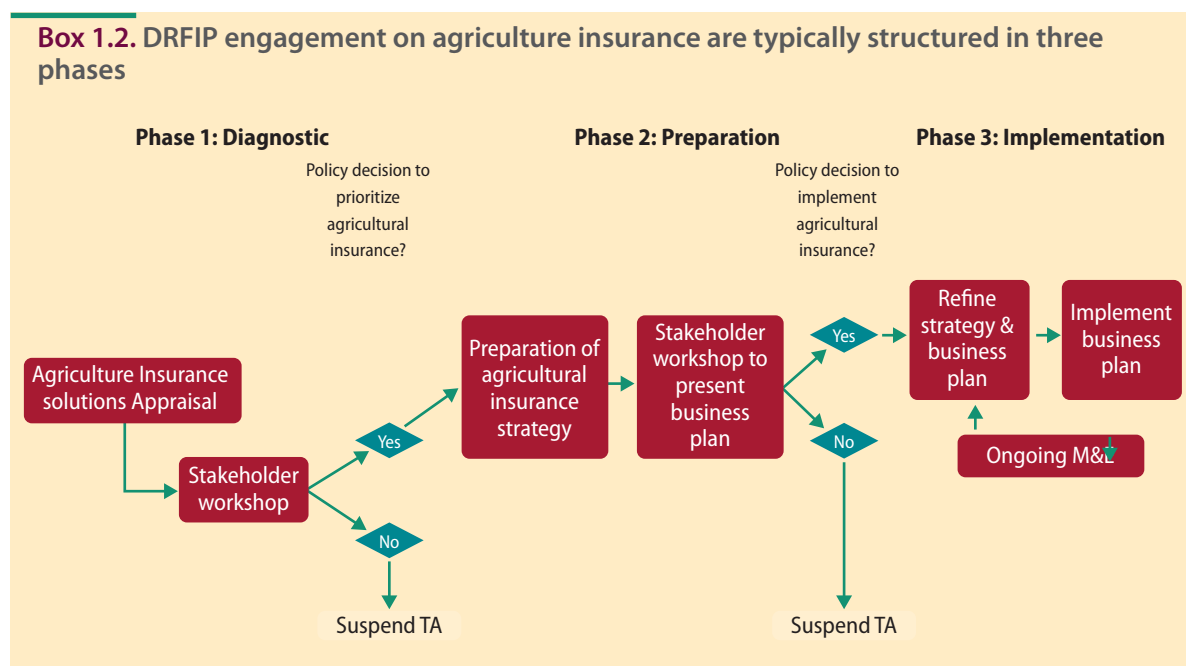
**Box 1.2.** DRFIP engagement on agriculture insurance are typically structured in three phases

Phase 1: Diagnostic

Policy decision to prioritize agricultural insurance?

Phase 2: Preparation

Policy decision to implement agricultural insurance?

Phase 3: Implementation

Agriculture Insurance solutions Appraisal

Stakeholder workshop

Yes

No

Suspend TA

Preparation of agricultural insurance strategy

Stakeholder workshop to present business plan

Yes

No

Suspend TA

Refine strategy & business plan

Implement business plan

Ongoing M&E